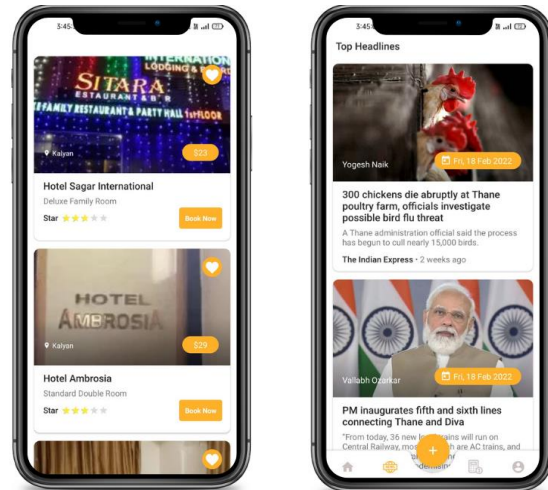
3:45

INTERNATIONAL LODGING &

SITARA RESTAURANT & B

FAMILY RESTAURANT & PARTY HALL 1stFLOOR

Kalyan

$22

Hotel Sagar International

Deluxe Family Room

Star

Book Now

HOTEL AMBROSIA

Kalyan

$29

Hotel Ambrosia

Standard Double Room

Star

Book Now

3:45

Top Headlines

Yogesh Naik

Fri, 18 Feb 2022

300 chickens die abruptly at Thane poultry farm, officials investigate possible bird flu threat

A Thane administration official said the process has begun to cull nearly 15,000 birds.

The Indian Express • 2 weeks ago

Vallabh Ozarkar

Fri, 18 Feb 2022

PM inaugurates fifth and sixth lines connecting Thane and Diva

"From today, 36 new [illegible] trains will run on Central Railway, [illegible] are AC trains, and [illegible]